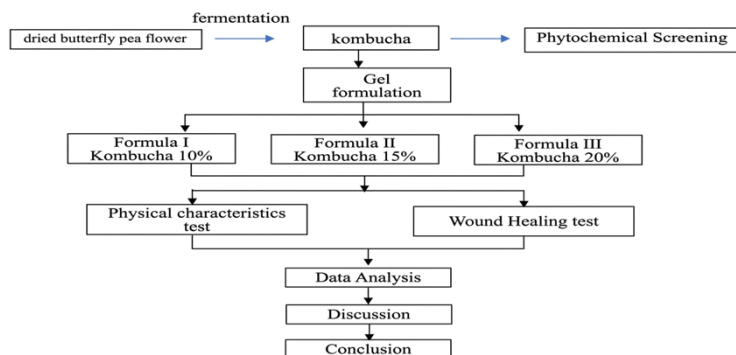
fermentation

dried butterfly pea flower

kombucha

Phytochemical Screening

Gel formulation

Formula I Kombucha 10%

Formula II Kombucha 15%

Formula III Kombucha 20%

Physical characteristics test

Wound Healing test

Data Analysis

Discussion

Conclusion